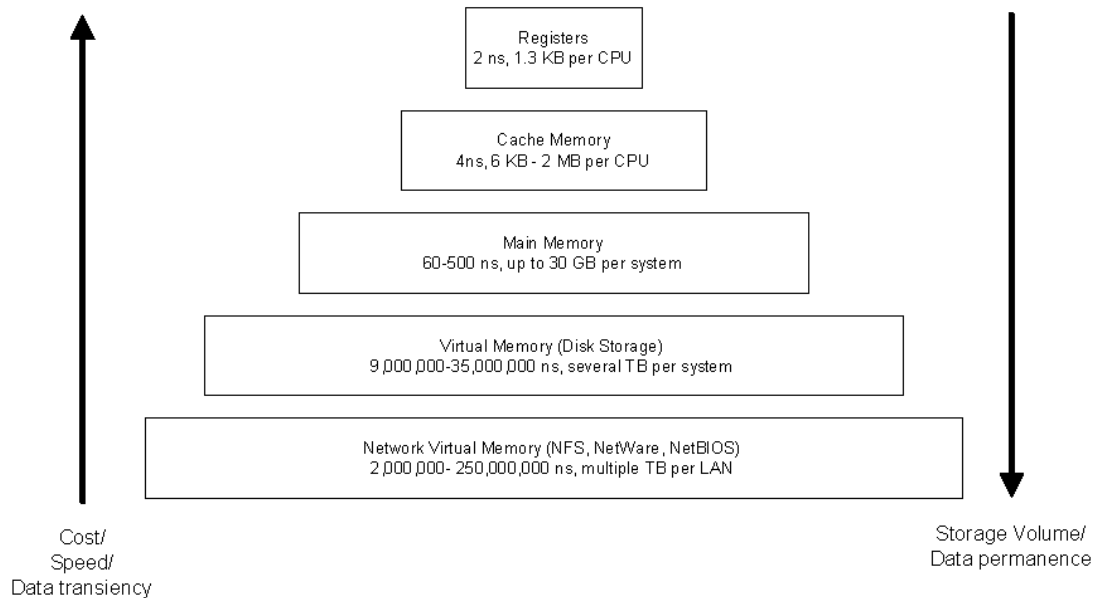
Registers
2 ns, 1.3 KB per CPU

Cache Memory
4ns, 6 KB - 2 MB per CPU

Main Memory
60-500 ns, up to 30 GB per system

Virtual Memory (Disk Storage)
9,000,000-35,000,000 ns, several TB per system

Network Virtual Memory (NFS, NetWare, NetBIOS)
2,000,000- 250,000,000 ns, multiple TB per LAN

Cost/
Speed/
Data transiency

Storage Volume/
Data permanence